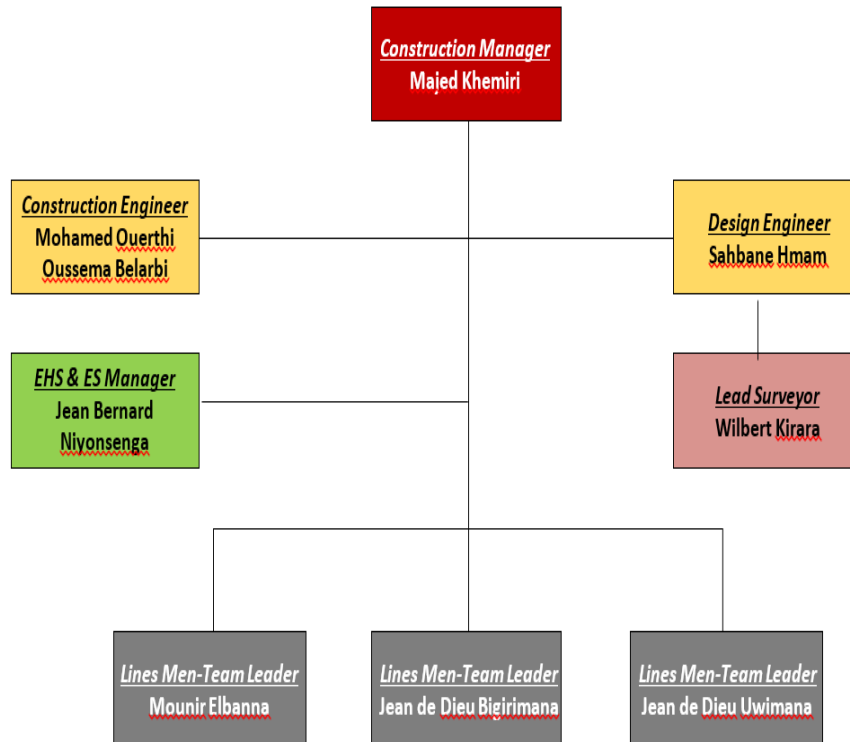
Construction Manager
Majed Khemiri

Construction Engineer
Mohamed Ouerthi
Oussema Belarbi

Design Engineer
Sahbane Hmam

EHS & ES Manager
Jean Bernard
Niyonsenga

Lead Surveyor
Wilbert Kirara

Lines Men-Team Leader
Mounir Elbanna

Lines Men-Team Leader
Jean de Dieu Bigirimana

Lines Men-Team Leader
Jean de Dieu Uwimana